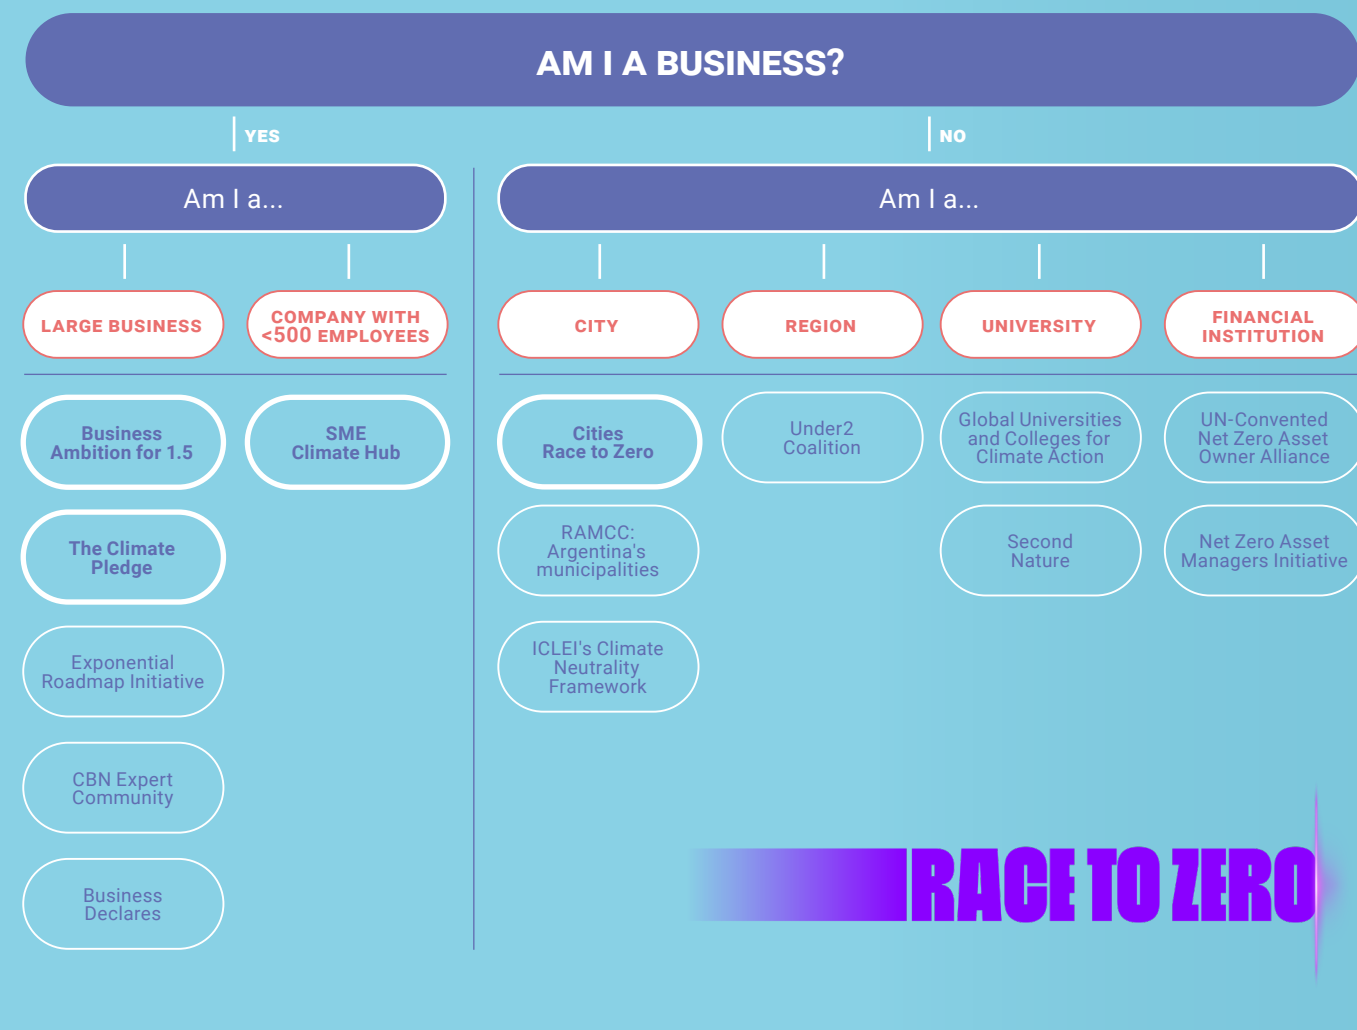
AM I A BUSINESS?

YES

NO

Am I a...

Am I a...

LARGE BUSINESS

COMPANY WITH <500 EMPLOYEES

CITY

REGION

UNIVERSITY

FINANCIAL INSTITUTION

Business Ambition for 1.5

SME Climate Hub

Cities Race to Zero

Under2 Coalition

Global Universities and Colleges for Climate Action

UN-Convented Net Zero Asset Owner Alliance

The Climate Pledge

RAMCC: Argentina's municipalities

Second Nature

Net Zero Asset Managers Initiative

Exponential Roadmap Initiative

ICLEI's Climate Neutrality Framework

CBN Expert Community

Business Declares

RACE TO ZERO